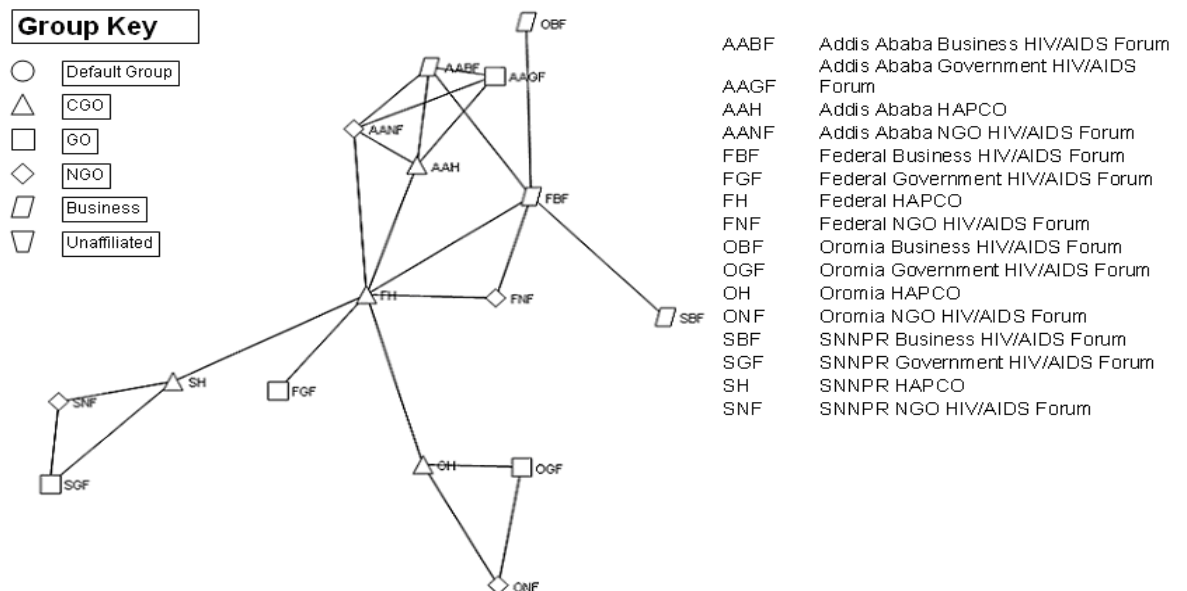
Group Key

Default Group
CGO
GO
NGO
Business
Unaffiliated

OBF
AABF
AAGF
AANF
AAH
FBF
FH
FNF
SBF
SNF
SH
FGF
SGF
OH
OGF
ONF

| | |
|---|---|
| AABF | Addis Ababa Business HIV/AIDS Forum |
| AAGF | Addis Ababa Government HIV/AIDS Forum |
| AAH | Addis Ababa HAPCO |
| AANF | Addis Ababa NGO HIV/AIDS Forum |
| FBF | Federal Business HIV/AIDS Forum |
| FGF | Federal Government HIV/AIDS Forum |
| FH | Federal HAPCO |
| FNF | Federal NGO HIV/AIDS Forum |
| OBF | Oromia Business HIV/AIDS Forum |
| OGF | Oromia Government HIV/AIDS Forum |
| OH | Oromia HAPCO |
| ONF | Oromia NGO HIV/AIDS Forum |
| SBF | SNNPR Business HIV/AIDS Forum |
| SGF | SNNPR Government HIV/AIDS Forum |
| SH | SNNPR HAPCO |
| SNF | SNNPR NGO HIV/AIDS Forum |